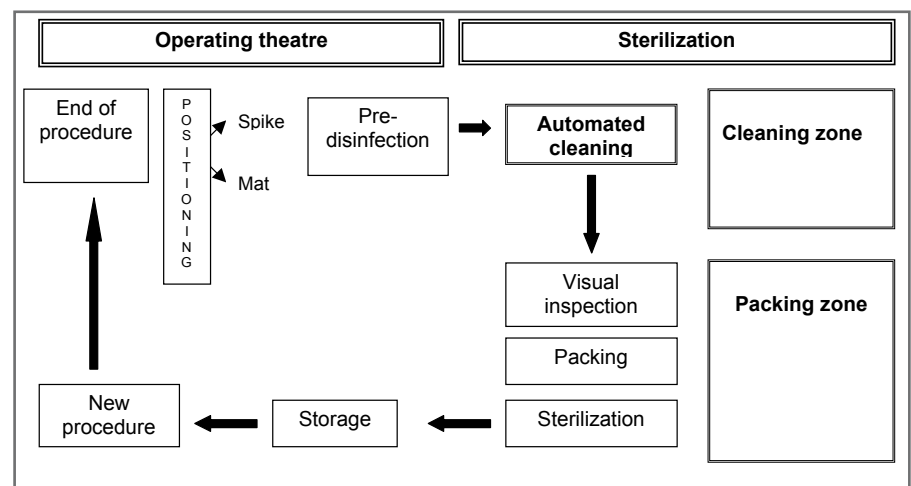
Operating theatre

Sterilization

End of procedure

P
O
S
I
T
I
O
N
I
N
G

Spike

Mat

Pre-disinfection

Automated cleaning

Cleaning zone

Visual inspection

Packing

Packing zone

New procedure

Storage

Sterilization